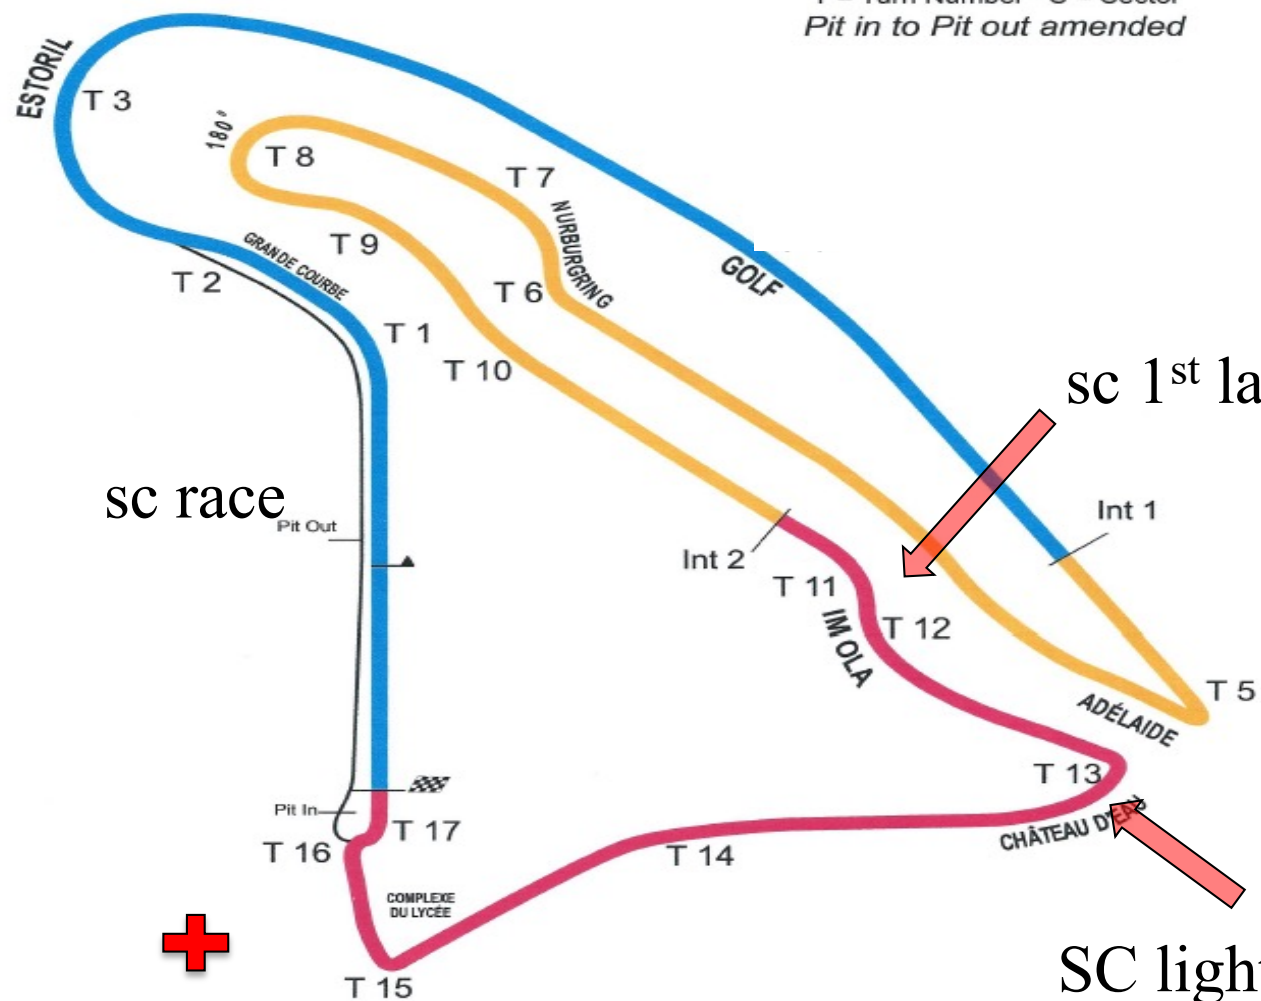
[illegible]
Pit in to Pit out amended

ESTORIL
T 3
180°
T 8
T 7
NURBURGRING
T 9
T 6
GOLF
T 2
GRANDE COURBE
T 1
T 10
sc 1st la
sc race
Pit Out
Int 1
Int 2
T 11
IM OLA
T 12
T 5
ADÉLAIDE
T 13
Pit In
T 17
CHÂTEAU D'EAU
T 16
T 14
COMPLEXE DU LYCÉE
T 15
SC ligh